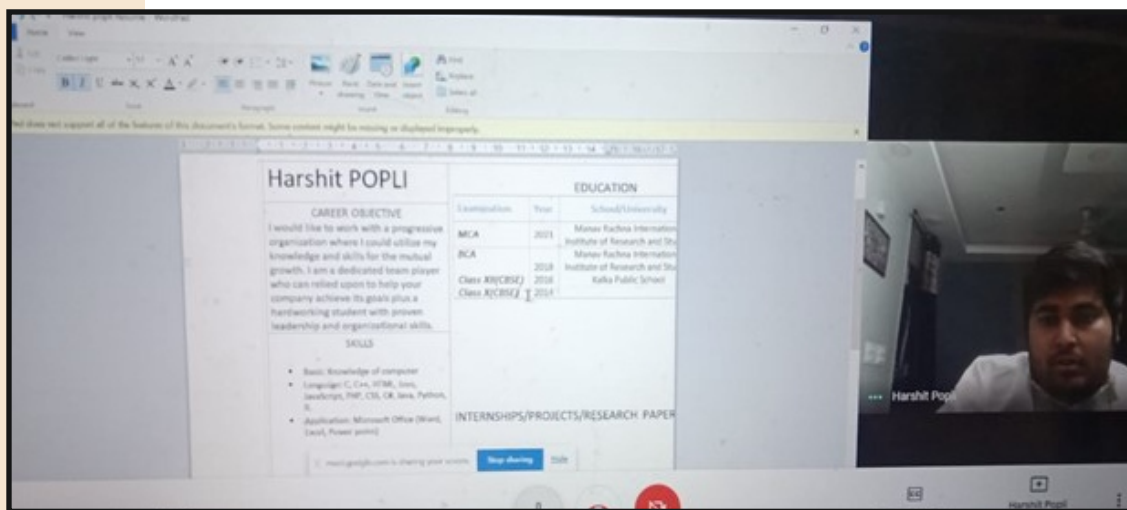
Harshit POPLI

CAREER OBJECTIVE

I would like to work with a progressive organization where I could utilize my knowledge and skills for the mutual growth. I am a dedicated team player who can relied upon to help your company achieve its goals plus a hardworking student with proven leadership and organizational skills.

SKILLS

- Basic: Knowledge of computer
- Language: C, C++, HTML, Json, JavaScript, PHP, CSS, C#, Java, Python, R
- Application: Microsoft Office (Word, Excel, Power point)

EDUCATION

| Examination | Year | School/University |
|---|---|---|
| MCA | 2021 | Manav Rachna Internation Institute of Research and Stu |
| BCA | 2018 | Manav Rachna Internation Institute of Research and Stu |
| Class XII(CBSE) | 2016 | Kalka Public School |
| Class X(CBSE) | 2014 | |

INTERNSHIPS/PROJECTS/RESEARCH PAPER

meet.google.com is sharing your screen. Stop sharing Hide

Harshit Popli

Harshit Popli